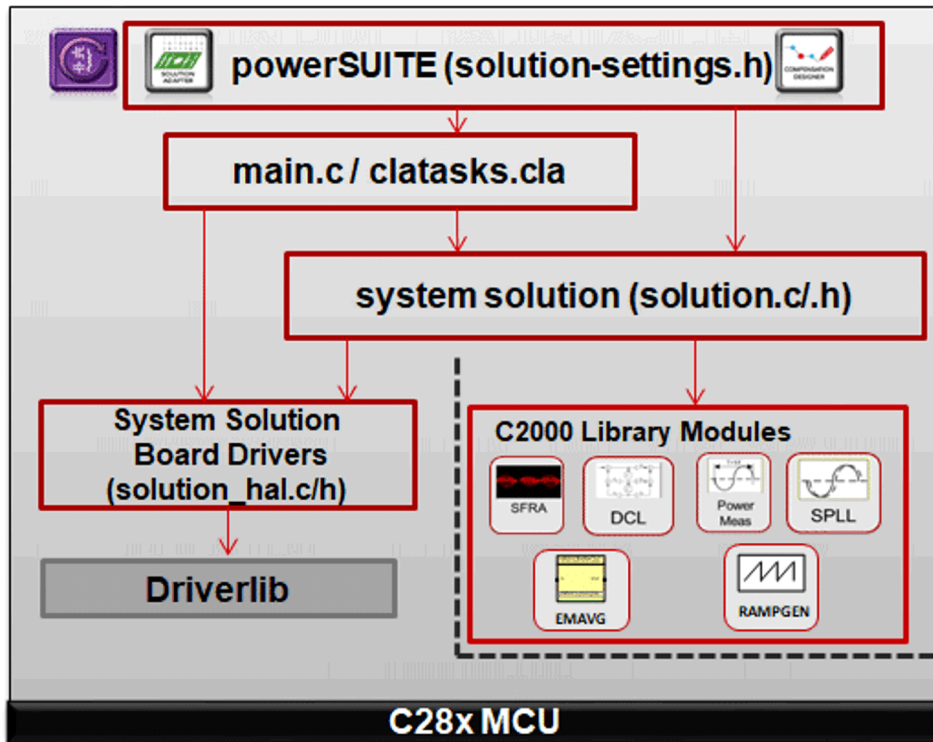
SOLUTION ADAPTER

powerSUITE (solution-settings.h)

COMPENSATION DESIGNER

main.c / clatasks.cla

system solution (solution.c/.h)

System Solution
Board Drivers
(solution_hal.c/h)

Driverlib

C2000 Library Modules

SFRA

DCL

Power Meas

SPLL

EMAVG

RAMPGEN

C28x MCU